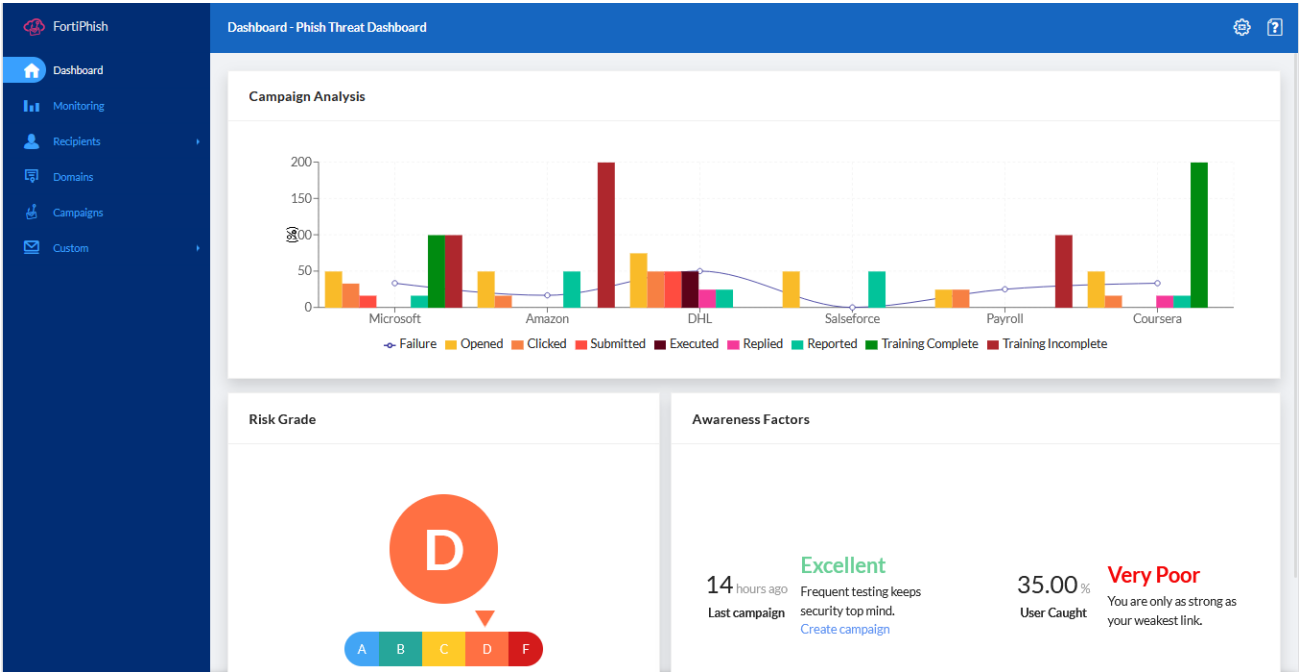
FortiPhish

Dashboard
Monitoring
Recipients
Domains
Campaigns
Custom

Dashboard - Phish Threat Dashboard

Campaign Analysis

200
150
(%) 100
50
0

Microsoft
Amazon
DHL
Salseforce
Payroll
Coursera

Failure
Opened
Clicked
Submitted
Executed
Replied
Reported
Training Complete
Training Incomplete

Risk Grade

D

A
B
C
D
F

Awareness Factors

14 hours ago
Last campaign

Excellent
Frequent testing keeps security top mind.
Create campaign

35.00 %
User Caught

Very Poor
You are only as strong as your weakest link.